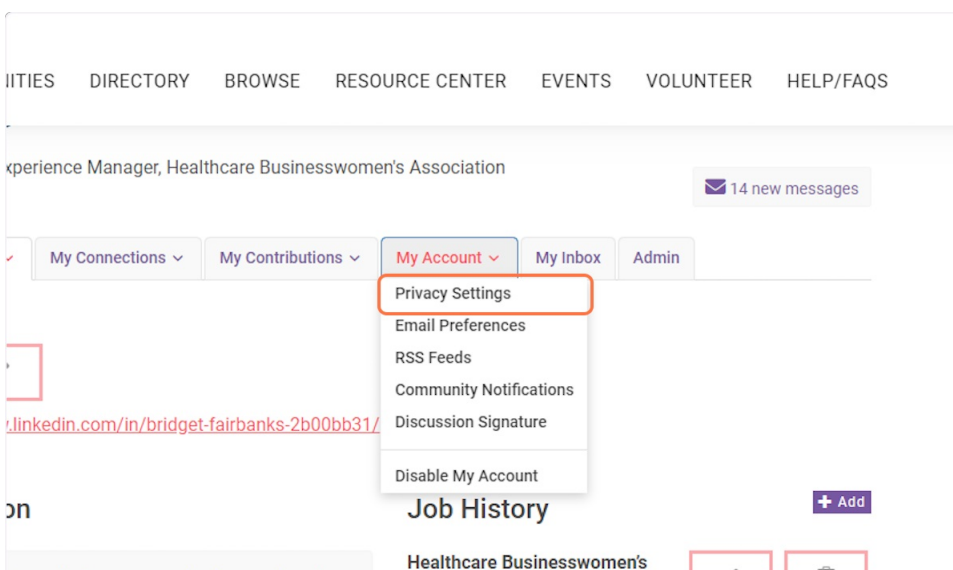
IITIES DIRECTORY BROWSE RESOURCE CENTER EVENTS VOLUNTEER HELP/FAQS

xperience Manager, Healthcare Businesswomen's Association

14 new messages

My Connections My Contributions My Account My Inbox Admin

Privacy Settings
Email Preferences
RSS Feeds
Community Notifications
Discussion Signature
Disable My Account

.linkedin.com/in/bridget-fairbanks-2b00bb31/

on

Job History

+ Add

Healthcare Businesswomen's